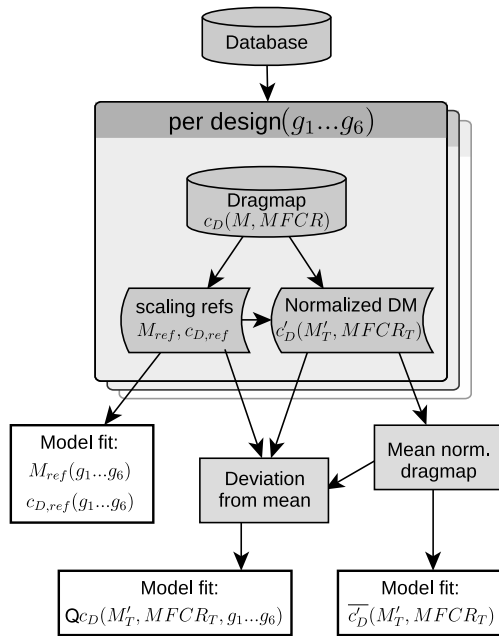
Database

per design$(g_1 ... g_6)$

Dragmap
$c_D(M, MFCR)$

scaling refs
$M_{ref}, c_{D,ref}$

Normalized DM
$c'_D(M'_T, MFCR_T)$

Model fit:
$M_{ref}(g_1 ... g_6)$
$c_{D,ref}(g_1 ... g_6)$

Deviation from mean

Mean norm. dragmap

Model fit:
$\text{Q}c_D(M'_T, MFCR_T, g_1 ... g_6)$

Model fit:
$\overline{c'_D}(M'_T, MFCR_T)$